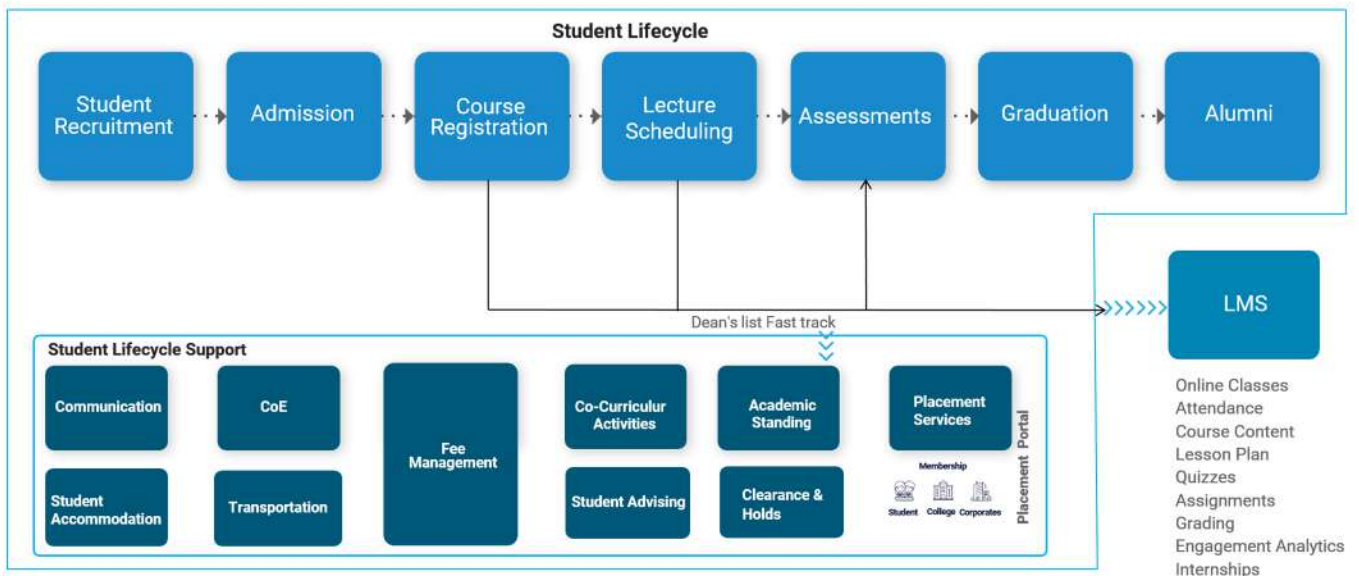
Student Lifecycle

Student Recruitment

Admission

Course Registration

Lecture Scheduling

Assessments

Graduation

Alumni

LMS

Dean's list Fast track

Online Classes
Attendance
Course Content
Lesson Plan
Quizzes
Assignments
Grading
Engagement Analytics
Internships

Student Lifecycle Support

Communication

CoE

Fee Management

Co-Curriculur Activities

Academic Standing

Placement Services

Student Accommodation

Transportation

Student Advising

Clearance & Holds

Membership

Student College Corporates

Placement Portal